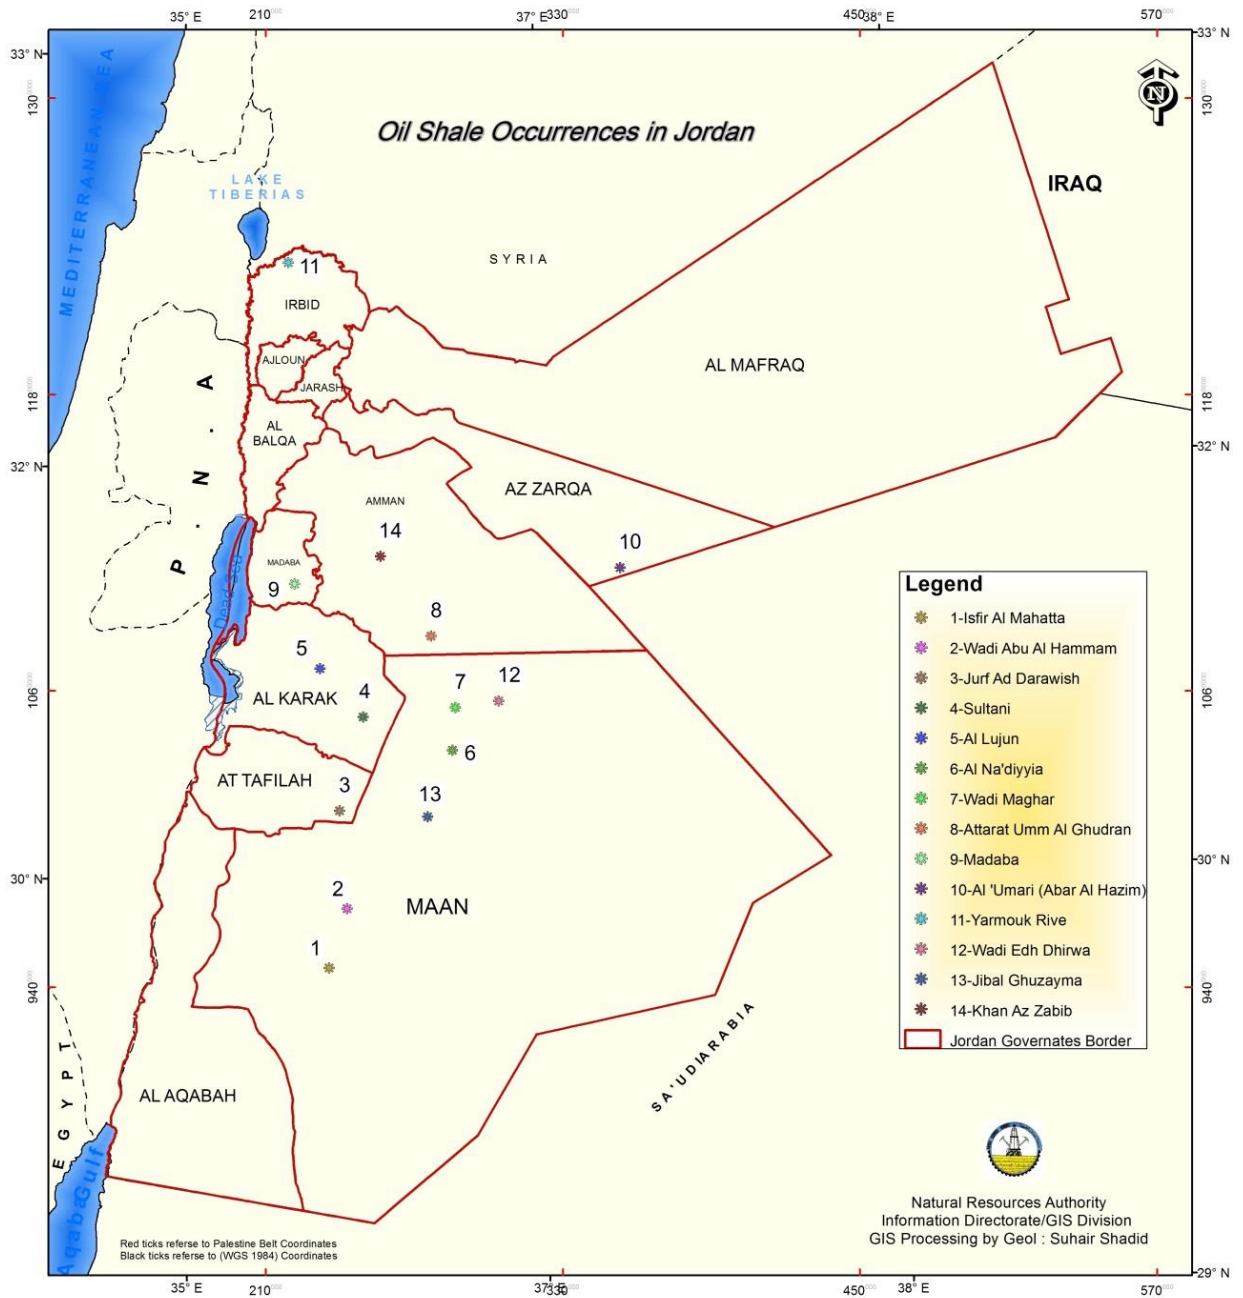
Oil Shale Occurrences in Jordan

35° E 210000 37° E 330000 450000 38° E 570000

33° N 130000 118000 32° N 106000 30° N 940000 29° N

MEDITERRANEAN SEA

LAKE TIBERIAS

SYRIA

IRAQ

P. N. A

IRBID

AJLOUN

JARASH

AL BALQA

AL MAFRAQ

AZ ZARQA

AMMAN

MADABA

Dead Sea

AL KARAK

AT TAFILAH

MAAN

AL AQABAH

EGYPT

Aqaba Gulf

SA'UDI ARABIA

11 14 9 10 8 5 7 12 4 6 3 13 2 1

Legend
1-Isfir Al Mahatta
2-Wadi Abu Al Hammam
3-Jurf Ad Darawish
4-Sultani
5-Al Lujun
6-Al Na'diyyia
7-Wadi Maghar
8-Attarat Umm Al Ghudran
9-Madaba
10-Al 'Umari (Abar Al Hazim)
11-Yarmouk Rive
12-Wadi Edh Dhirwa
13-Jibal Ghuzayma
14-Khan Az Zabib
Jordan Governates Border

Natural Resources Authority
Information Directorate/GIS Division
GIS Processing by Geol : Suhair Shadid

Red ticks referse to Palestine Belt Coordinates
Black ticks referse to (WGS 1984) Coordinates